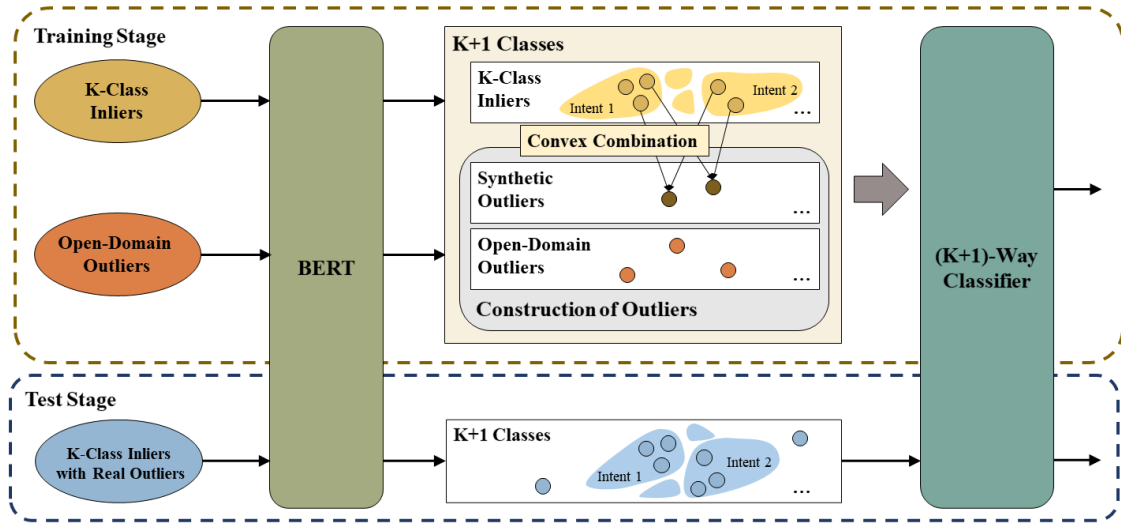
Training Stage

K-Class Inliers

Open-Domain Outliers

BERT

K+1 Classes

K-Class Inliers

Intent 1

Intent 2

...

Convex Combination

Synthetic Outliers

...

Open-Domain Outliers

...

Construction of Outliers

(K+1)-Way Classifier

Test Stage

K-Class Inliers with Real Outliers

K+1 Classes

Intent 1

Intent 2

...